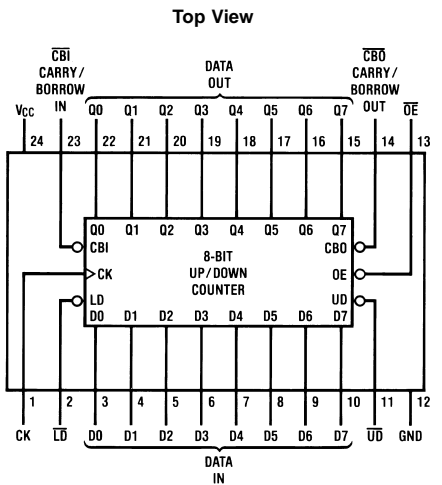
Top View

$\overline{CBI}$ CARRY/ BORROW IN

DATA OUT

$\overline{CBO}$ CARRY/ BORROW OUT

$V_{CC}$ 24

23

Q0 22

Q1 21

Q2 20

Q3 19

Q4 18

Q5 17

Q6 16

Q7 15

14

$\overline{OE}$ 13

Q0 Q1 Q2 Q3 Q4 Q5 Q6 Q7

CBI

CK

LD

8-BIT UP/DOWN COUNTER

CBO

OE

UD

D0 D1 D2 D3 D4 D5 D6 D7

1 CK

2 $\overline{LD}$

3 D0

4 D1

5 D2

6 D3

7 D4

8 D5

9 D6

10 D7

11 $\overline{UD}$

12 GND

DATA IN